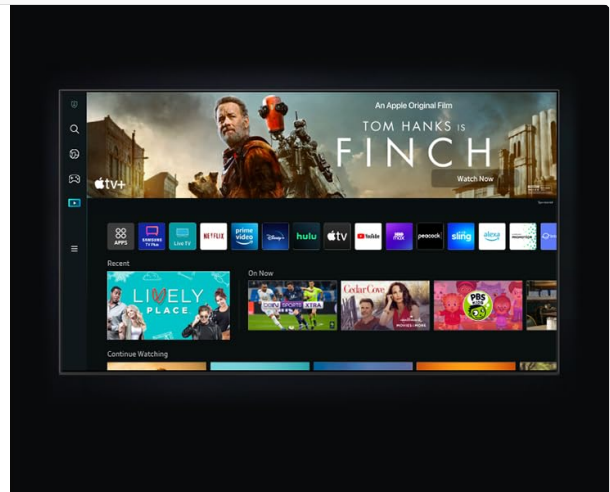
An Apple Original Film

TOM HANKS IS

FINCH

tv+

Watch Now

Sponsored

APPS

SAMSUNG TV Plus

Live TV

NETFLIX

prime video

Disney+

hulu

tv

YouTube

HBO max

peacock

sling

alexa

Recent

LIVELY PLACE

On Now

beIN SPORTS XTRA

Cedar Cove

PBS KIDS

Continue Watching